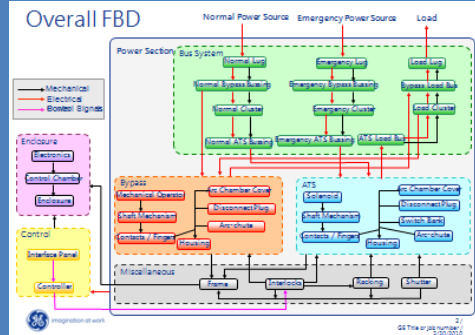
Overall FBD

Normal Power Source
Emergency Power Source
Load

Mechanical
Electrical
Control Signals

Power Section
Bus System
Normal Lug
Emergency Lug
Load Lug
Normal Bypass Bussing
Emergency Bypass Bussing
Bypass Load Bus
Normal Cluster
Emergency Cluster
Load Cluster
Normal ATS Bussing
Emergency ATS Bussing
ATS Load Bus

Enclosure
Electronics
Control Chamber
Enclosure

Control
Interface Panel
Controller

Bypass
Mechanical Operator
Arc Chamber Cover
Shaft Mechanism
Disconnect Plug
Arcchute
Contacts / Finger
Housing

ATS
Solenoid
Arc Chamber Cover
Shaft Mechanism
Disconnect Plug
Switch Bank
Contacts / Finger
Housing
Arcchute

Miscellaneous
Frame
Interlocks
Racking
Shutter

imagination at work

2/
GE Title or job number /
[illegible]